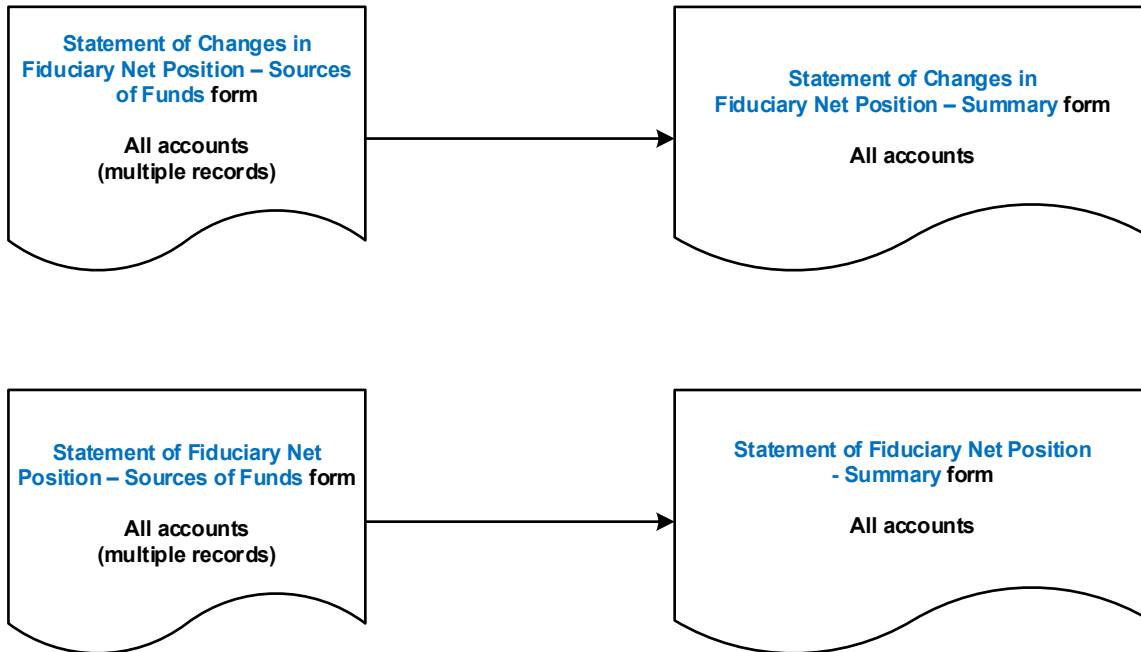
Statement of Changes in Fiduciary Net Position – Sources of Funds form

All accounts
(multiple records)

Statement of Changes in Fiduciary Net Position – Summary form

All accounts

Statement of Fiduciary Net Position – Sources of Funds form

All accounts
(multiple records)

Statement of Fiduciary Net Position - Summary form

All accounts